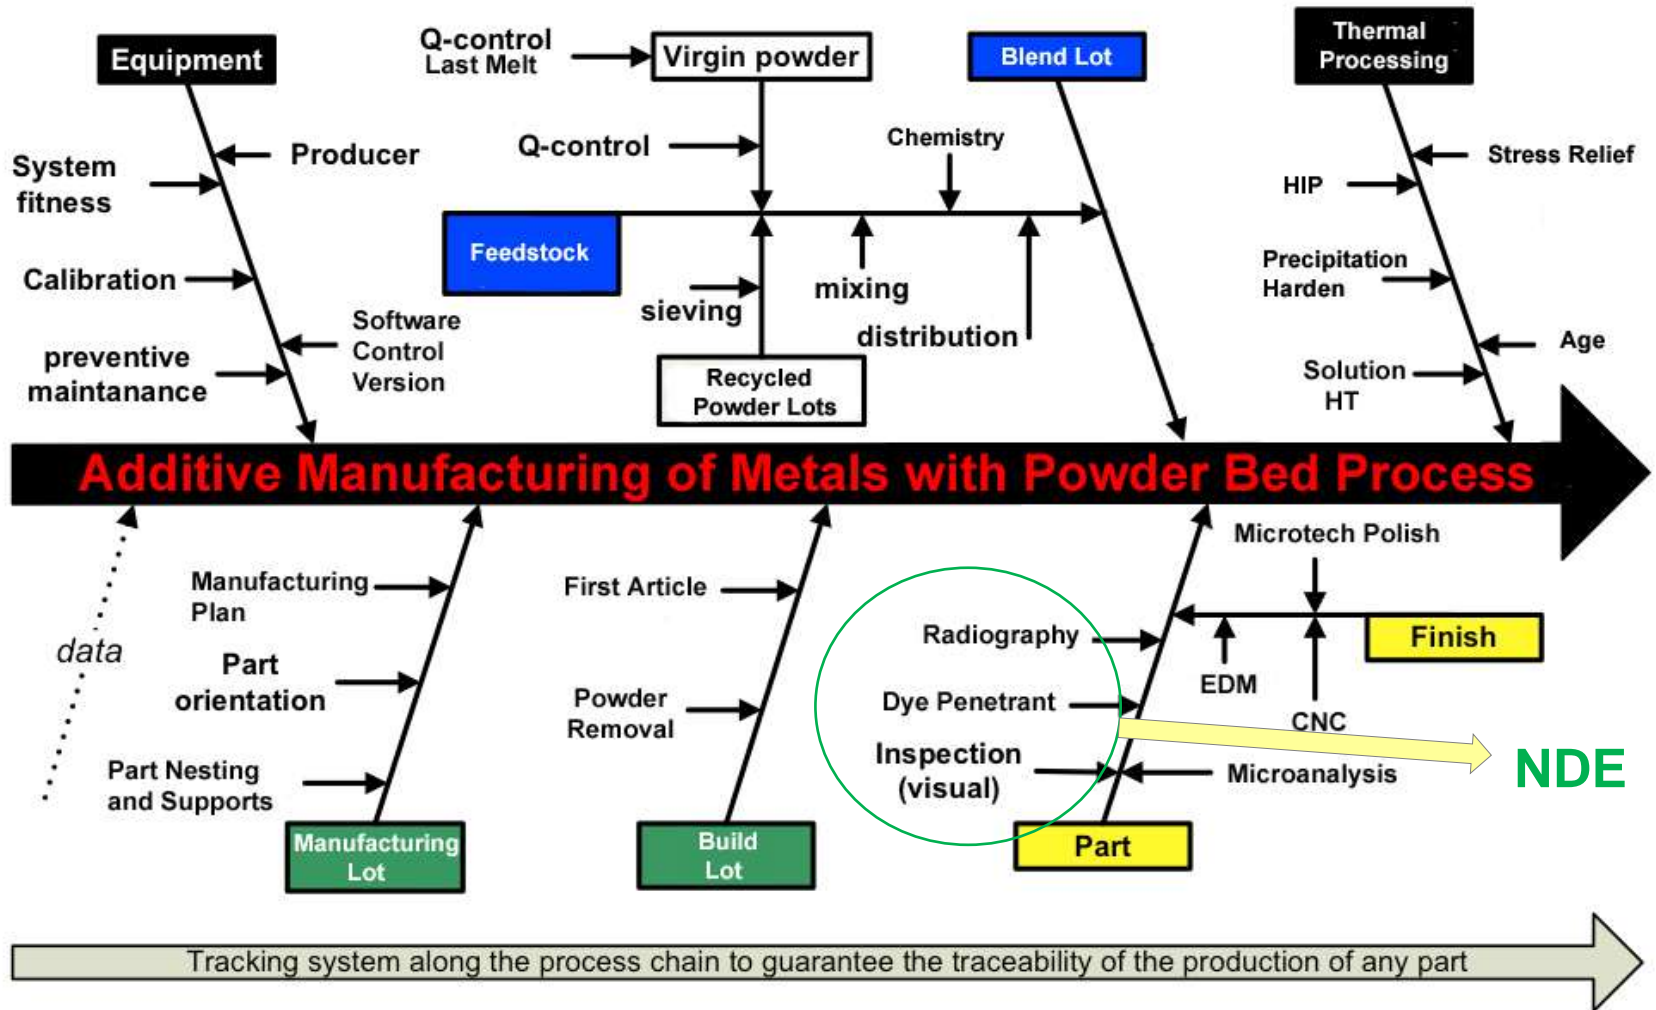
Equipment

Q-control
Last Melt

Virgin powder

Blend Lot

Thermal
Processing

System
fitness

Producer

Q-control

Chemistry

Stress Relief

HIP

Feedstock

Calibration

sieving

mixing

Precipitation
Harden

Software
Control
Version

distribution

Age

preventive
maintanance

Recycled
Powder Lots

Solution
HT

Additive Manufacturing of Metals with Powder Bed Process

Microtech Polish

Manufacturing
Plan

First Article

data

Radiography

Finish

Part
orientation

EDM

Powder
Removal

Dye Penetrant

CNC

NDE

Inspection
(visual)

Microanalysis

Part Nesting
and Supports

Manufacturing
Lot

Build
Lot

Part

Tracking system along the process chain to guarantee the traceability of the production of any part